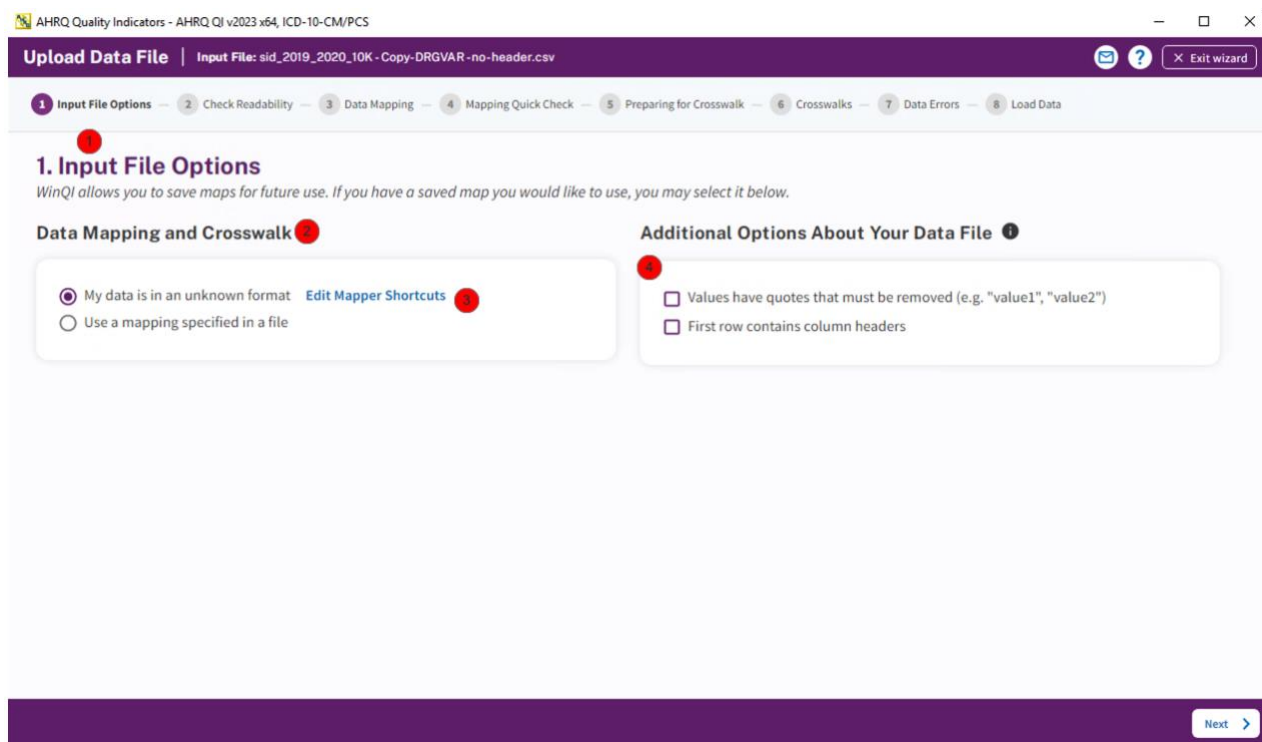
AHRQ Quality Indicators - AHRQ QI v2023 x64, ICD-10-CM/PCS

Upload Data File | Input File: sid_2019_2020_10K-Copy-DRGVAR-no-header.csv

× Exit wizard

1 Input File Options — 2 Check Readability — 3 Data Mapping — 4 Mapping Quick Check — 5 Preparing for Crosswalk — 6 Crosswalks — 7 Data Errors — 8 Load Data

1

1. Input File Options

WinQI allows you to save maps for future use. If you have a saved map you would like to use, you may select it below.

Data Mapping and Crosswalk 2

My data is in an unknown format Edit Mapper Shortcuts 3

Use a mapping specified in a file

Additional Options About Your Data File

4

Values have quotes that must be removed (e.g. "value1", "value2")

First row contains column headers

Next